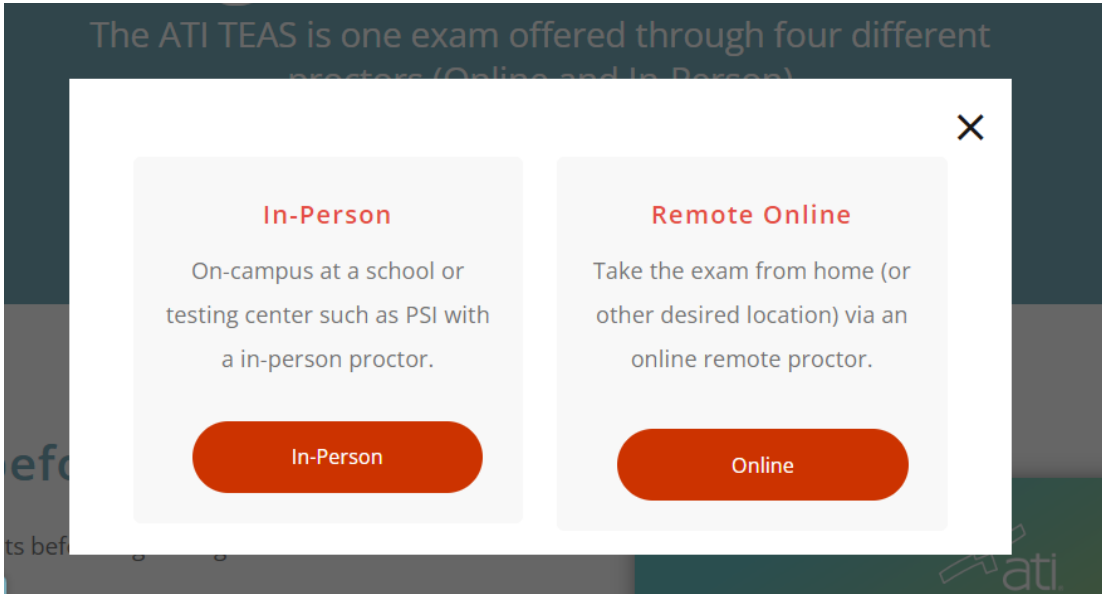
The ATI TEAS is one exam offered through four different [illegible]

×

In-Person

On-campus at a school or testing center such as PSI with a in-person proctor.

In-Person

Remote Online

Take the exam from home (or other desired location) via an online remote proctor.

Online

efo

ts befo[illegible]

ati